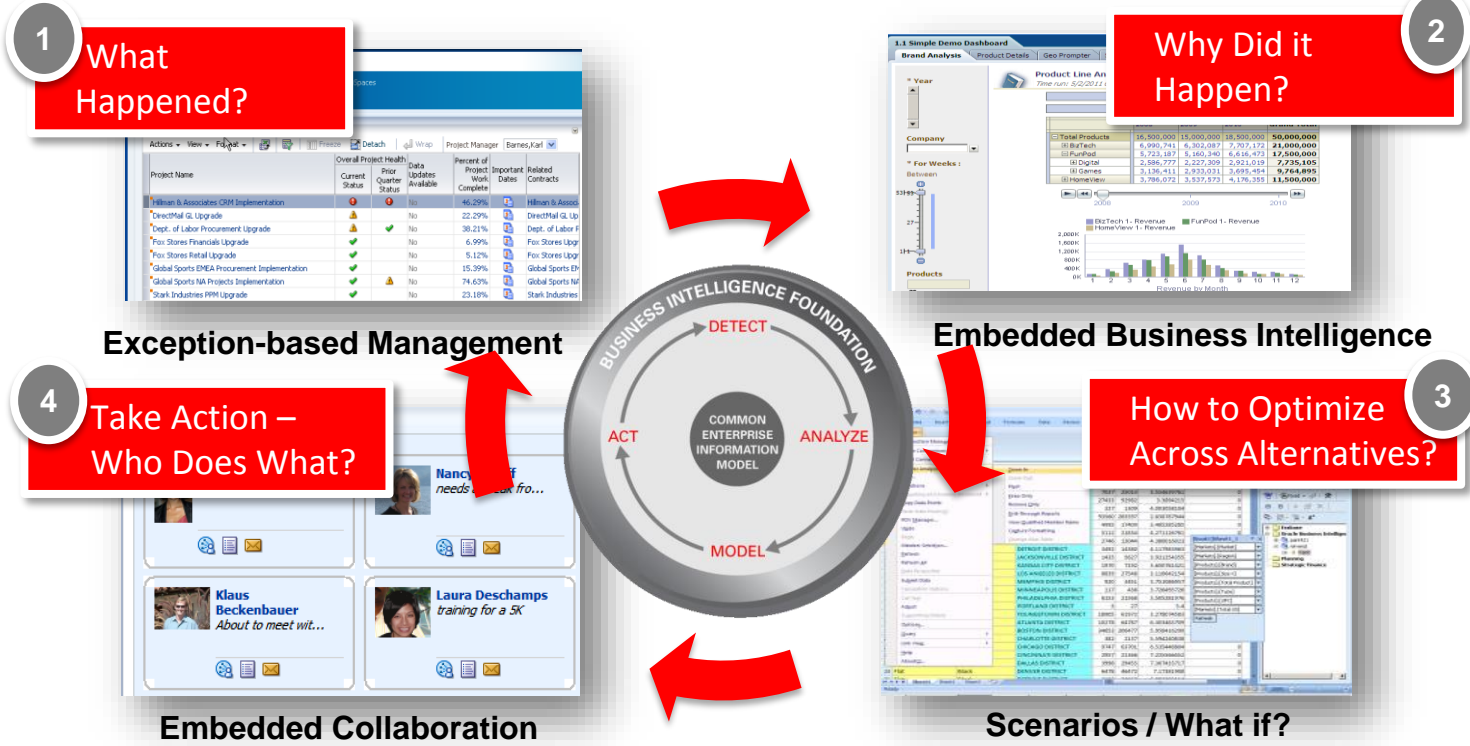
1 What Happened?

Actions ▾ View ▾ Format ▾ Freeze Detach Wrap Project Manager Barnes,Karl

| Project Name | Overall Project Health Current Status | Prior Quarter Status | Data Updates Available | Percent of Project Work Complete | Important Dates | Related Contracts |
|---|---|---|---|---|---|---|
| Hillman & Associates CRM Implementation | | | No | 46.29% | | Hillman & Associ |
| DirectMail GL Upgrade | | | No | 22.29% | | DirectMail GL Up |
| Dept. of Labor Procurement Upgrade | | | No | 38.21% | | Dept. of Labor P |
| Fox Stores Financials Upgrade | | | No | 6.99% | | Fox Stores Upgr |
| Fox Stores Retail Upgrade | | | No | 5.12% | | Fox Stores Upgr |
| Global Sports EMEA Procurement Implementation | | | No | 15.39% | | Global Sports EM |
| Global Sports NA Projects Implementation | | | No | 74.63% | | Global Sports NA |
| Stark Industries PPM Upgrade | | | No | 23.18% | | Stark Industries |

Exception-based Management

2 Why Did it Happen?

1.1 Simple Demo Dashboard
Brand Analysis Product Details Geo Prompter
* Year
Company
* For Weeks : Between
Products
Product Line An
Time run: 5/2/2011

| Total Products | 16,500,000 | 15,000,000 | 18,500,000 | 50,000,000 |
|---|---|---|---|---|
| BizTech | 6,990,741 | 6,302,087 | 7,707,172 | 21,000,000 |
| FunPod | 5,723,187 | 5,160,340 | 6,616,473 | 17,500,000 |
| Digital | 2,586,777 | 2,227,309 | 2,921,019 | 7,735,105 |
| Games | 3,136,411 | 2,933,031 | 3,695,454 | 9,764,895 |
| HomeView | 3,786,072 | 3,537,573 | 4,176,355 | 11,500,000 |

2008 2009 2010
BizTech 1- Revenue FunPod 1- Revenue HomeView 1- Revenue
2,000K 1,600K 1,200K 800K 400K 0K
1 2 3 4 5 6 7 8 9 10 11 12
Revenue by Month

Embedded Business Intelligence

BUSINESS INTELLIGENCE FOUNDATION
DETECT
ANALYZE
MODEL
ACT
COMMON ENTERPRISE INFORMATION MODEL

3 How to Optimize Across Alternatives?

Scenarios / What if?

4 Take Action – Who Does What?

Nancy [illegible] needs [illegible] fro...
Klaus Beckenbauer About to meet wit...
Laura Deschamps training for a 5K

Embedded Collaboration